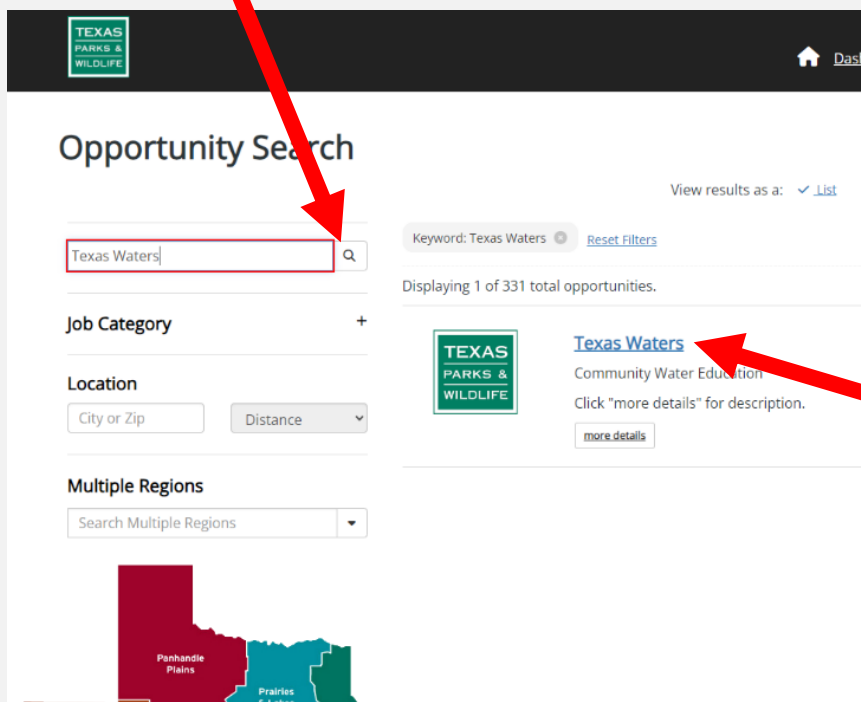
TEXAS PARKS & WILDLIFE

Dash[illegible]

Opportunity Search

View results as a: ✓ List

Texas Waters

Keyword: Texas Waters ⊗ Reset Filters

Displaying 1 of 331 total opportunities.

Job Category +

TEXAS PARKS & WILDLIFE

Texas Waters

Community Water Education

Click "more details" for description.

more details

Location

City or Zip

Distance

Multiple Regions

Search Multiple Regions

Panhandle Plains

Prairies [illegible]